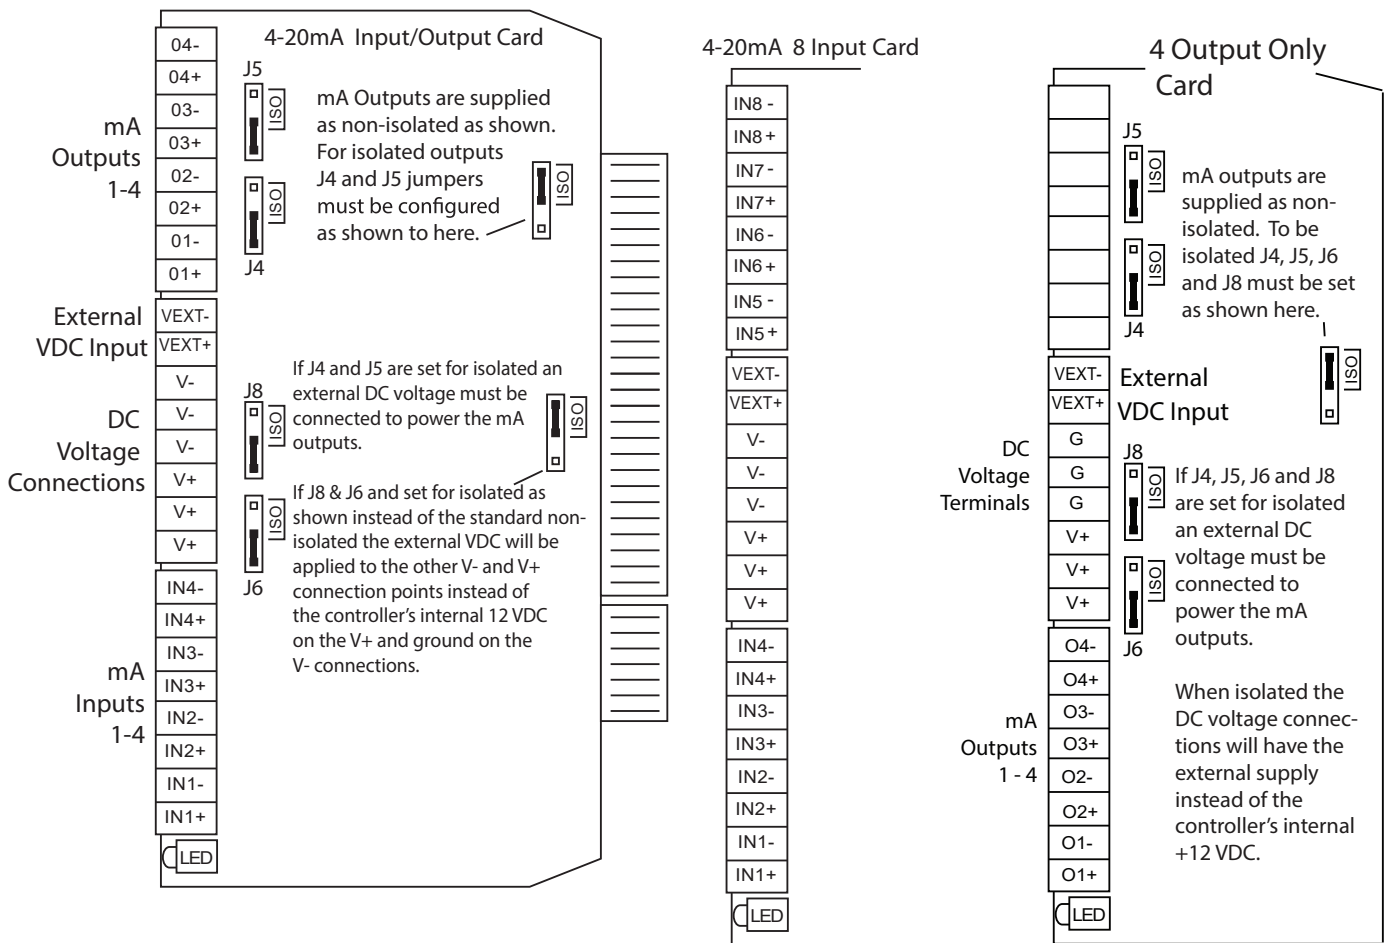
4-20mA Input/Output Card

mA Outputs 1-4

04-
04+
03-
03+
02-
02+
01-
01+

J5
ISO
ISO
J4

mA Outputs are supplied as non-isolated as shown. For isolated outputs J4 and J5 jumpers must be configured as shown to here.

ISO

External VDC Input

VEXT-
VEXT+

DC Voltage Connections

V-
V-
V-
V+
V+
V+

J8
ISO
ISO
J6

If J4 and J5 are set for isolated an external DC voltage must be connected to power the mA outputs.

ISO

If J8 & J6 and set for isolated as shown instead of the standard non-isolated the external VDC will be applied to the other V- and V+ connection points instead of the controller's internal 12 VDC on the V+ and ground on the V- connections.

mA Inputs 1-4

IN4-
IN4+
IN3-
IN3+
IN2-
IN2+
IN1-
IN1+
LED

4-20mA 8 Input Card

IN8 -
IN8 +
IN7 -
IN7 +
IN6 -
IN6 +
IN5 -
IN5 +
VEXT-
VEXT+
V-
V-
V-
V+
V+
V+
IN4-
IN4+
IN3-
IN3+
IN2-
IN2+
IN1-
IN1+
LED

4 Output Only Card

J5
ISO
ISO
J4

mA outputs are supplied as non-isolated. To be isolated J4, J5, J6 and J8 must be set as shown here.

ISO

VEXT-
VEXT+

External VDC Input

DC Voltage Terminals

G
G
G
V+
V+
V+

J8
ISO
ISO
J6

If J4, J5, J6 and J8 are set for isolated an external DC voltage must be connected to power the mA outputs.

mA Outputs 1 - 4

O4-
O4+
O3-
O3+
O2-
O2+
O1-
O1+
LED

When isolated the DC voltage connections will have the external supply instead of the controller's internal +12 VDC.